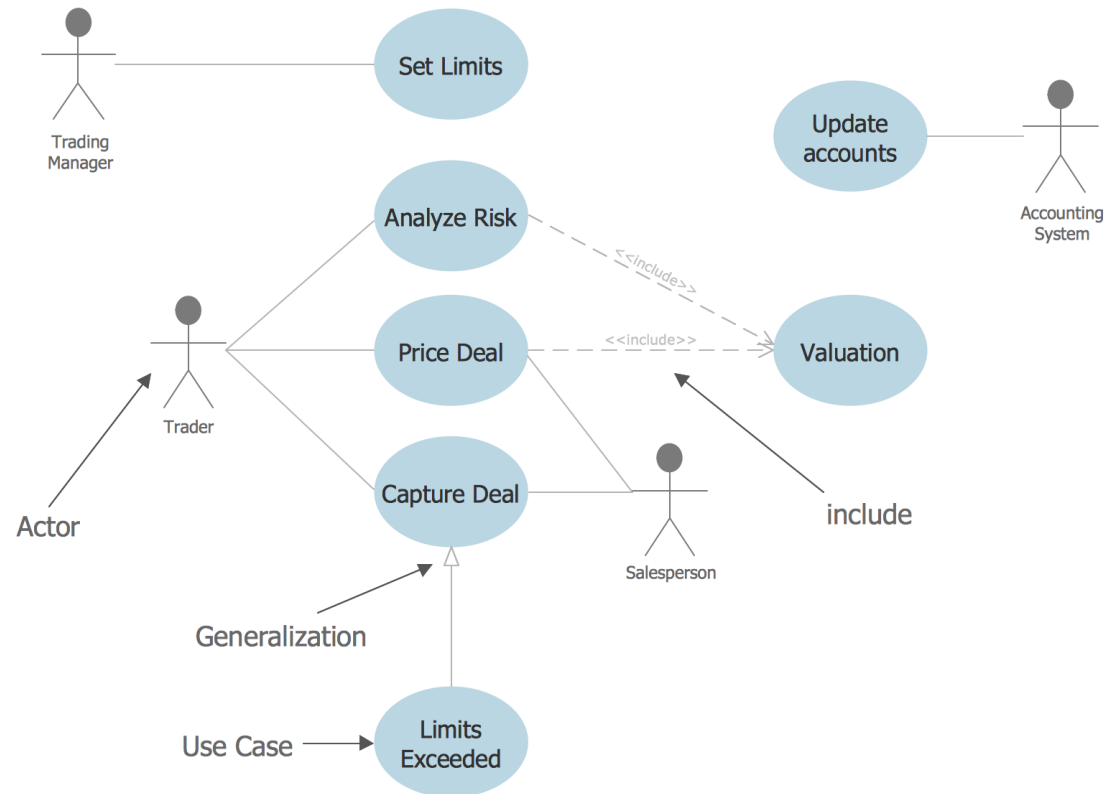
Trading Manager

Set Limits

Update accounts

Accounting System

Analyze Risk

<<include>>

Trader

Price Deal

<<include>>

Valuation

Capture Deal

Salesperson

Actor

include

Generalization

Use Case

Limits Exceeded